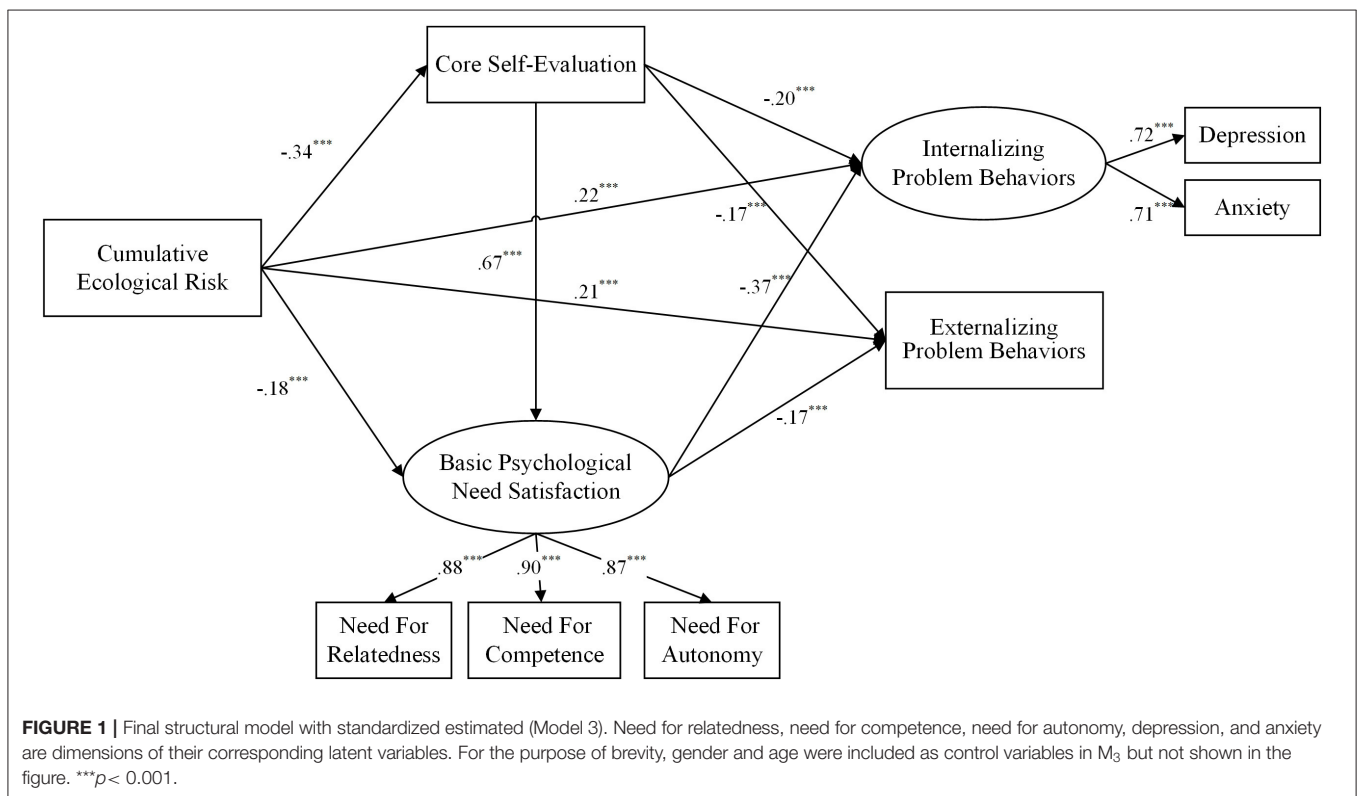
Core Self-Evaluation

-.20$^{***}$

.72$^{***}$

Depression

-.34$^{***}$

Internalizing Problem Behaviors

.22$^{***}$

-.17$^{***}$

.71$^{***}$

Anxiety

Cumulative Ecological Risk

.67$^{***}$

-.37$^{***}$

.21$^{***}$

Externalizing Problem Behaviors

-.18$^{***}$

-.17$^{***}$

Basic Psychological Need Satisfaction

.88$^{***}$

.90$^{***}$

.87$^{***}$

Need For Relatedness

Need For Competence

Need For Autonomy

**FIGURE 1 |** Final structural model with standardized estimated (Model 3). Need for relatedness, need for competence, need for autonomy, depression, and anxiety are dimensions of their corresponding latent variables. For the purpose of brevity, gender and age were included as control variables in $M_3$ but not shown in the figure. $^{***}p< 0.001$.